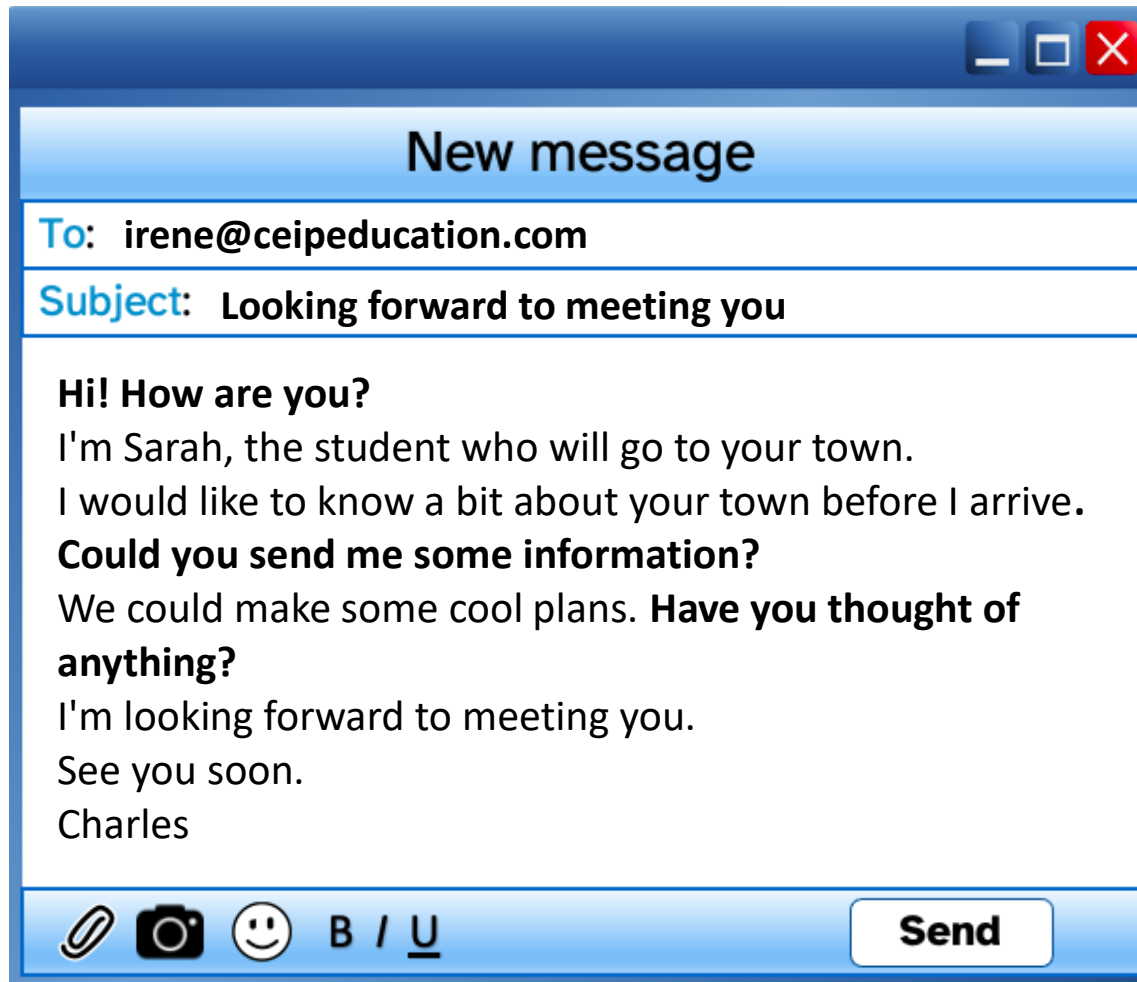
New message

To: irene@ceipeducation.com

Subject: Looking forward to meeting you

Hi! How are you?
I'm Sarah, the student who will go to your town.
I would like to know a bit about your town before I arrive.
Could you send me some information?
We could make some cool plans. Have you thought of anything?
I'm looking forward to meeting you.
See you soon.
Charles

B I U Send